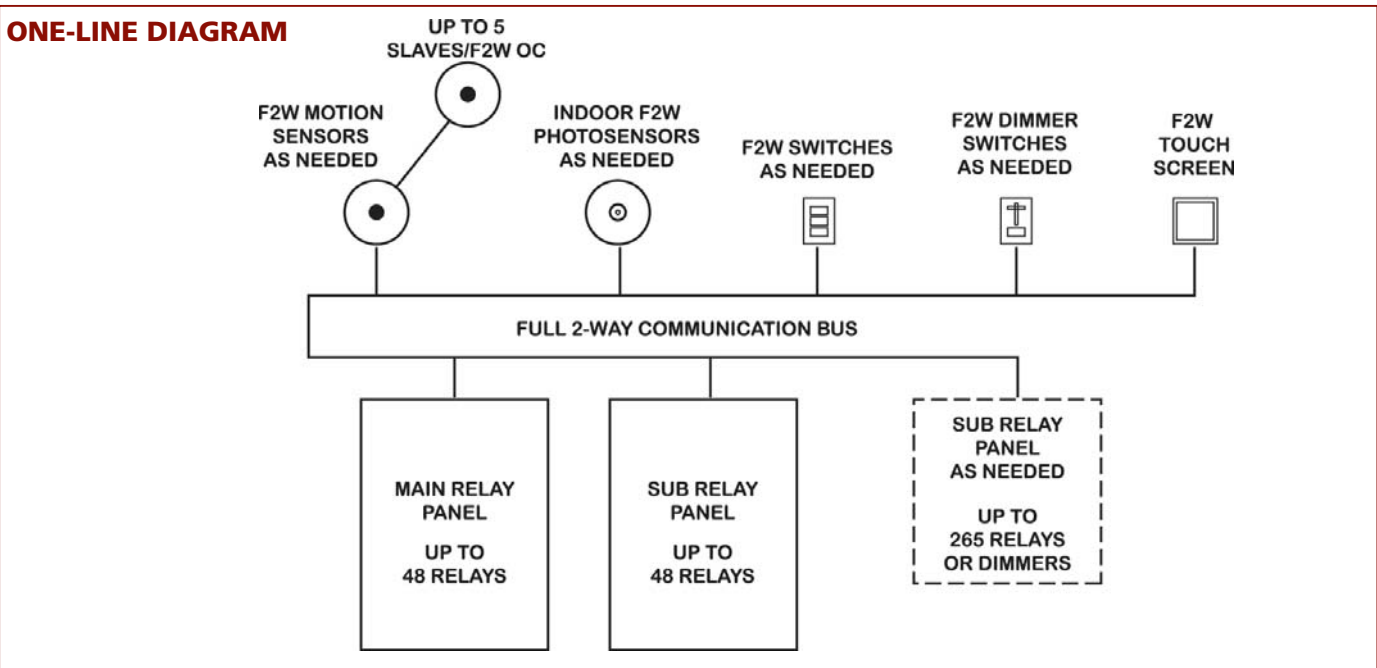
ONE-LINE DIAGRAM

UP TO 5
SLAVES/F2W OC

F2W MOTION
SENSORS
AS NEEDED

INDOOR F2W
PHOTOSENSORS
AS NEEDED

F2W SWITCHES
AS NEEDED

F2W DIMMER
SWITCHES
AS NEEDED

F2W
TOUCH
SCREEN

FULL 2-WAY COMMUNICATION BUS

MAIN RELAY
PANEL

UP TO
48 RELAYS

SUB RELAY
PANEL

UP TO
48 RELAYS

SUB RELAY
PANEL
AS NEEDED

UP TO
265 RELAYS
OR DIMMERS